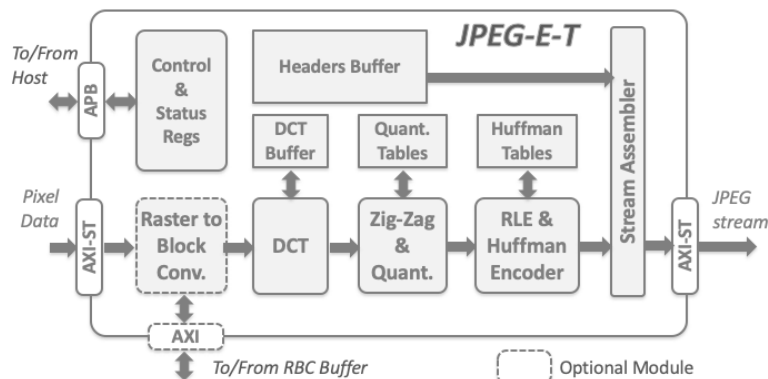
JPEG-E-T

To/From Host

APB

Control & Status Regs

Headers Buffer

Stream Assembler

DCT Buffer

Quant. Tables

Huffman Tables

Pixel Data

AXI-ST

Raster to Block Conv.

DCT

Zig-Zag & Quant.

RLE & Huffman Encoder

AXI-ST

JPEG stream

AXI

To/From RBC Buffer

Optional Module